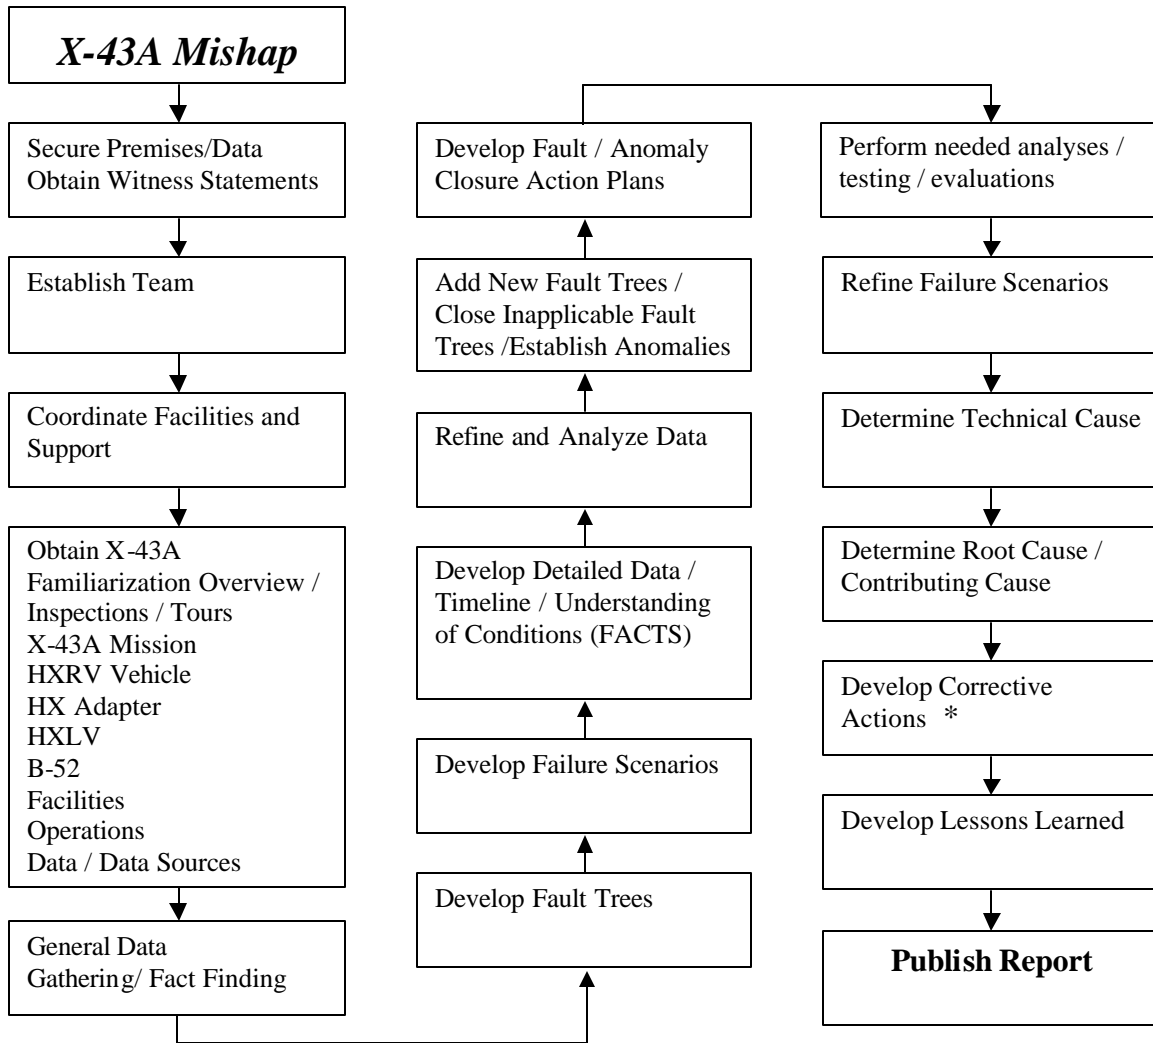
X-43A Mishap

Secure Premises/Data
Obtain Witness Statements

Establish Team

Coordinate Facilities and Support

Obtain X-43A Familiarization Overview / Inspections / Tours
X-43A Mission
HXRV Vehicle
HX Adapter
HXLV
B-52
Facilities
Operations
Data / Data Sources

General Data Gathering/ Fact Finding

Develop Fault Trees

Develop Failure Scenarios

Develop Detailed Data / Timeline / Understanding of Conditions (FACTS)

Refine and Analyze Data

Add New Fault Trees / Close Inapplicable Fault Trees /Establish Anomalies

Develop Fault / Anomaly Closure Action Plans

Perform needed analyses / testing / evaluations

Refine Failure Scenarios

Determine Technical Cause

Determine Root Cause / Contributing Cause

Develop Corrective Actions *

Develop Lessons Learned

Publish Report